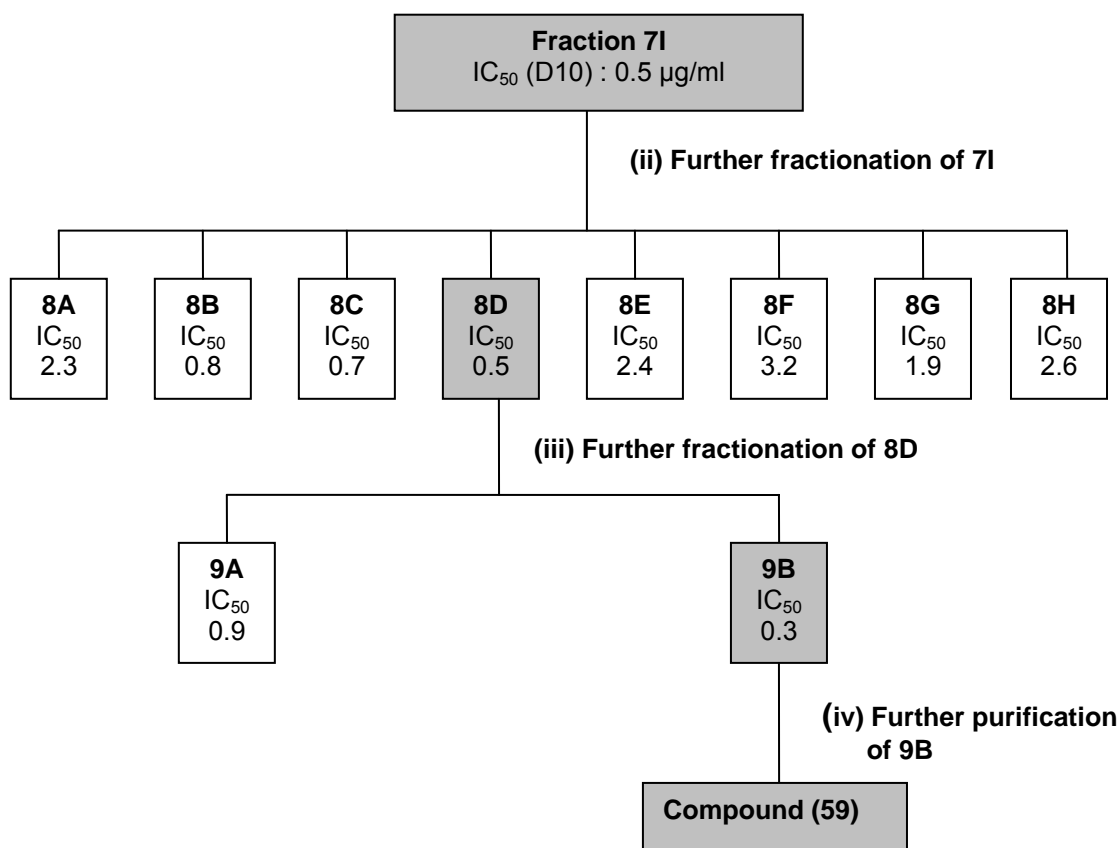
**Fraction 7I**
$IC_{50}$ (D10) : 0.5 μg/ml

**(ii) Further fractionation of 7I**

**8A** $IC_{50}$ 2.3

**8B** $IC_{50}$ 0.8

**8C** $IC_{50}$ 0.7

**8D** $IC_{50}$ 0.5

**8E** $IC_{50}$ 2.4

**8F** $IC_{50}$ 3.2

**8G** $IC_{50}$ 1.9

**8H** $IC_{50}$ 2.6

**(iii) Further fractionation of 8D**

**9A** $IC_{50}$ 0.9

**9B** $IC_{50}$ 0.3

**(iv) Further purification of 9B**

**Compound (59)**